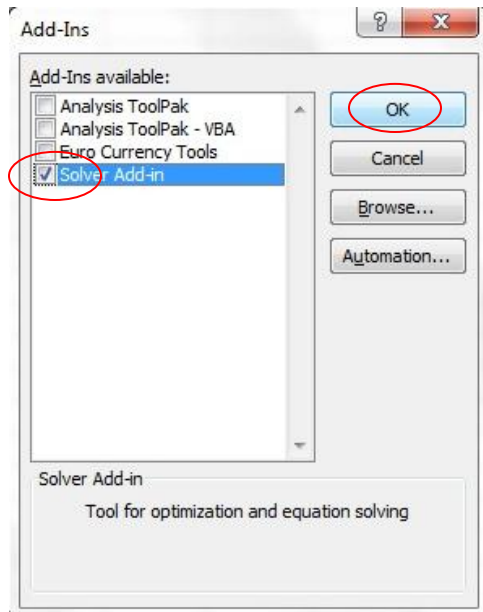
Add-Ins

?

X

Add-Ins available:

Analysis ToolPak

Analysis ToolPak - VBA

Euro Currency Tools

Solver Add-in

OK

Cancel

Browse...

Automation...

Solver Add-in

Tool for optimization and equation solving